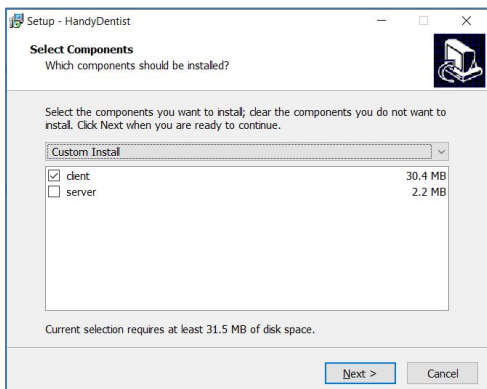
Setup - HandyDentist

Select Components
Which components should be installed?

Select the components you want to install; clear the components you do not want to install. Click Next when you are ready to continue.

Custom Install

| | | |
|---|---|---|
| ☑ | client | 30.4 MB |
| ☐ | server | 2.2 MB |

Current selection requires at least 31.5 MB of disk space.

Next >
Cancel